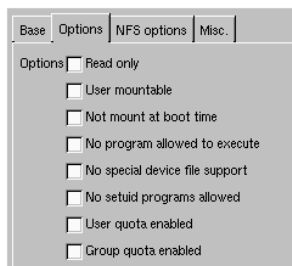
Base | Options | NFS options | Misc.

Options Read only

User mountable

Not mount at boot time

No program allowed to execute

No special device file support

No setuid programs allowed

User quota enabled

Group quota enabled